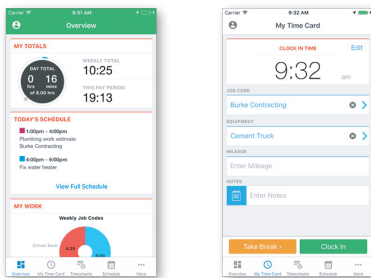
Carrier 9:31 AM

Overview

MY TOTALS

DAY TOTAL
0 hrs 16 mins
of 8.00 hrs

WEEKLY TOTAL
10:25

THIS PAY PERIOD
19:13

TODAY'S SCHEDULE

1:00pm - 6:00pm
Plumbing work estimate
Burke Contracting

6:00pm - 6:00pm
Fix water heater

View Full Schedule

MY WORK

Weekly Job Codes

Overview My Time Card Timesheets Schedule More

Carrier 9:31 AM

My Time Card

CLOCK IN TIME
Edit

9:32 am

JOB CODE
Burke Contracting

EQUIPMENT
Cement Truck

MILEAGE
Enter Mileage

NOTES
Enter Notes

Take Break ›
Clock In

Overview My Time Card Timesheets Schedule More